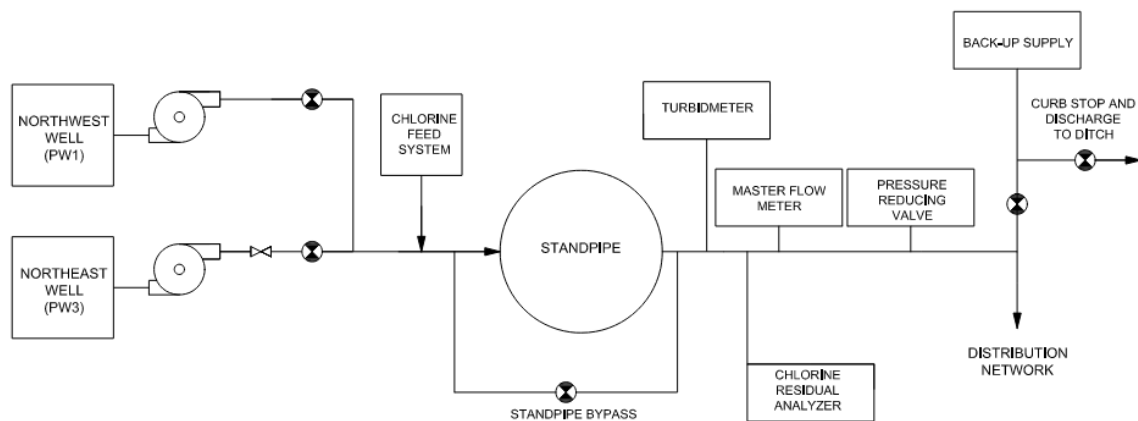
BACK-UP SUPPLY

NORTHWEST WELL (PW1)

CHLORINE FEED SYSTEM

TURBIDMETER

CURB STOP AND DISCHARGE TO DITCH

MASTER FLOW METER

PRESSURE REDUCING VALVE

NORTHEAST WELL (PW3)

STANDPIPE

CHLORINE RESIDUAL ANALYZER

DISTRIBUTION NETWORK

STANDPIPE BYPASS